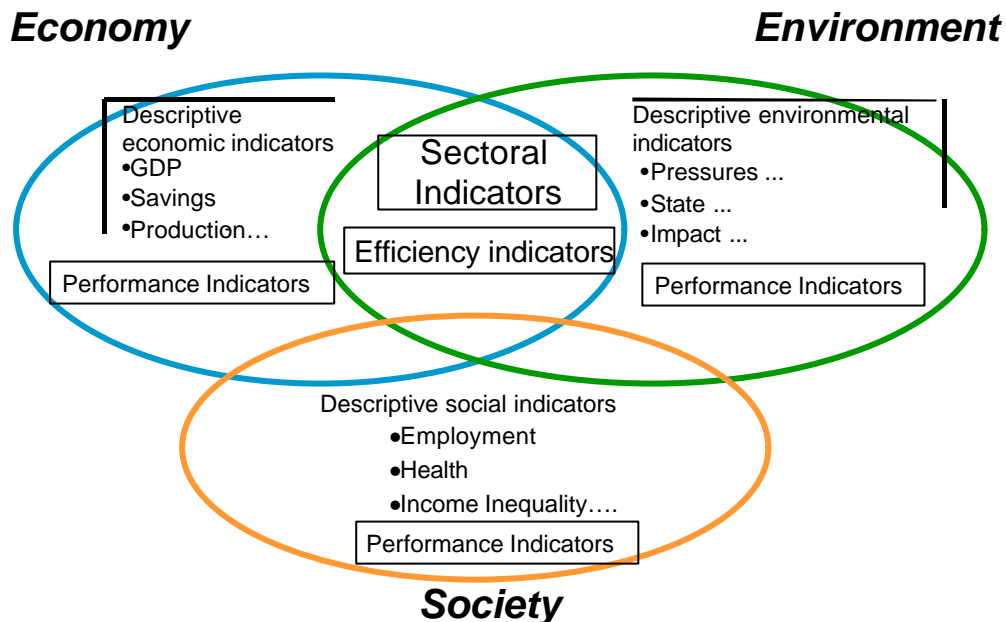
Economy

Environment

Descriptive economic indicators
•GDP
•Savings
•Production…

Performance Indicators

Sectoral Indicators

Efficiency indicators

Descriptive environmental indicators
•Pressures ...
•State ...
•Impact ...

Performance Indicators

Descriptive social indicators
•Employment
•Health
•Income Inequality….

Performance Indicators

Society